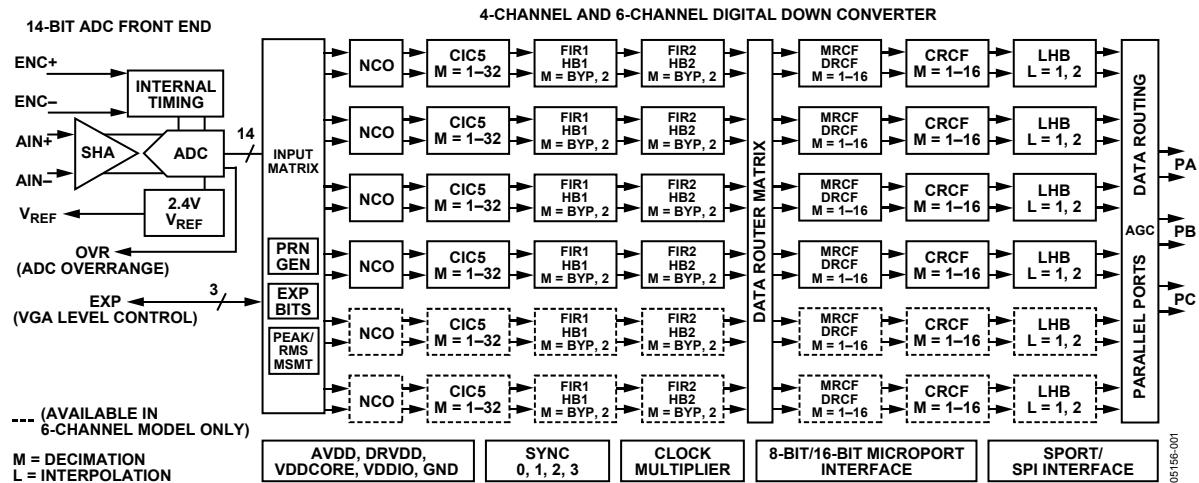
14-BIT ADC FRONT END

4-CHANNEL AND 6-CHANNEL DIGITAL DOWN CONVERTER

ENC+
ENC–
INTERNAL TIMING
AIN+
AIN–
SHA
ADC
14
2.4V $V_{REF}$
$V_{REF}$
OVR (ADC OVERRANGE)
EXP (VGA LEVEL CONTROL)
3

INPUT MATRIX
PRN GEN
EXP BITS
PEAK/ RMS MSMT

NCO
CIC5 M = 1–32
FIR1 HB1 M = BYP, 2
FIR2 HB2 M = BYP, 2
MRCF DRCF M = 1–16
CRCF M = 1–16
LHB L = 1, 2

NCO
CIC5 M = 1–32
FIR1 HB1 M = BYP, 2
FIR2 HB2 M = BYP, 2
MRCF DRCF M = 1–16
CRCF M = 1–16
LHB L = 1, 2

NCO
CIC5 M = 1–32
FIR1 HB1 M = BYP, 2
FIR2 HB2 M = BYP, 2
MRCF DRCF M = 1–16
CRCF M = 1–16
LHB L = 1, 2

NCO
CIC5 M = 1–32
FIR1 HB1 M = BYP, 2
FIR2 HB2 M = BYP, 2
MRCF DRCF M = 1–16
CRCF M = 1–16
LHB L = 1, 2

NCO
CIC5 M = 1–32
FIR1 HB1 M = BYP, 2
FIR2 HB2 M = BYP, 2
MRCF DRCF M = 1–16
CRCF M = 1–16
LHB L = 1, 2

NCO
CIC5 M = 1–32
FIR1 HB1 M = BYP, 2
FIR2 HB2 M = BYP, 2
MRCF DRCF M = 1–16
CRCF M = 1–16
LHB L = 1, 2

DATA ROUTER MATRIX

DATA ROUTING
AGC
PARALLEL PORTS
PA
PB
PC

(AVAILABLE IN 6-CHANNEL MODEL ONLY)

M = DECIMATION
L = INTERPOLATION

AVDD, DRVDD, VDDCORE, VDDIO, GND
SYNC 0, 1, 2, 3
CLOCK MULTIPLIER
8-BIT/16-BIT MICROPORT INTERFACE
SPORT/ SPI INTERFACE

05156-001